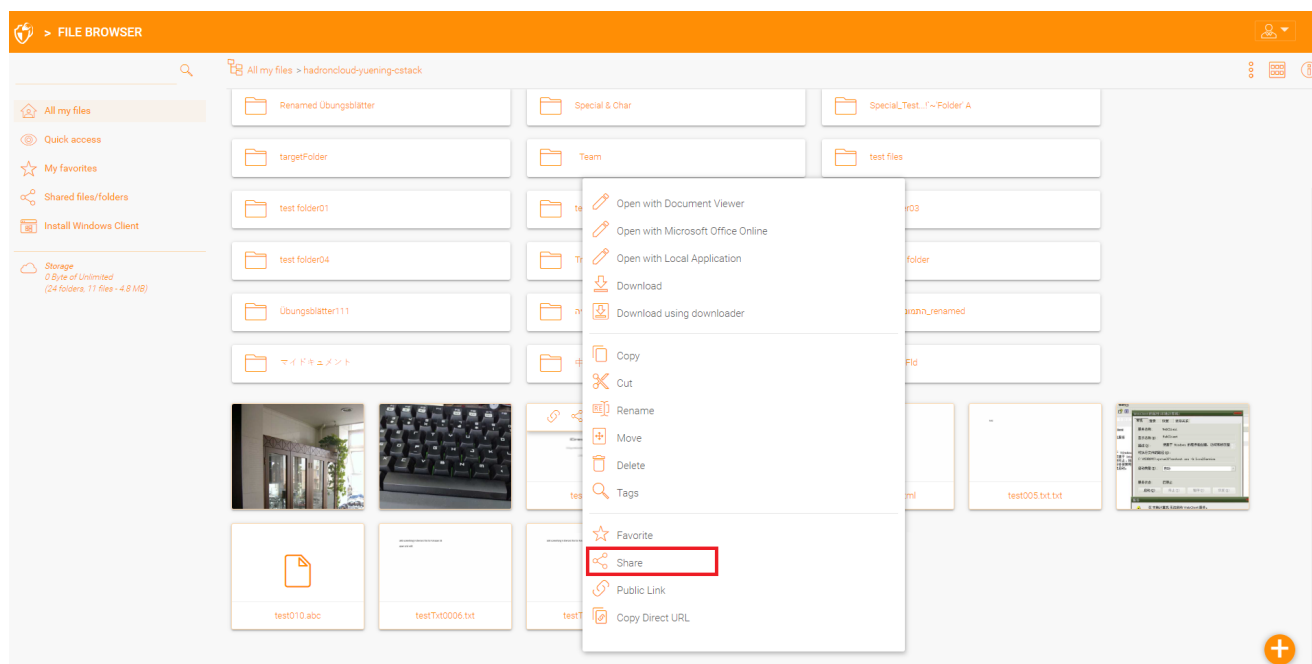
> FILE BROWSER

All my files > hadroncloud-yuening-cstack

All my files
Quick access
My favorites
Shared files/folders
Install Windows Client

Storage
0 Byte of Unlimited
(24 folders, 11 files - 4.8 MB)

Renamed Übungsblätter
Special & Char
Special_Test...!'~'Folder' A
targetFolder
Team
test files
test.folder01
te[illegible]
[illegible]r03
test.folder04
Tr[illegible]
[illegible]folder
Übungsblätter111
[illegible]
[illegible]_renamed
マイドキュメント
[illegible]
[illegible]Fld

Open with Document Viewer
Open with Microsoft Office Online
Open with Local Application
Download
Download using downloader
Copy
Cut
Rename
Move
Delete
Tags
Favorite
Share
Public Link
Copy Direct URL

tes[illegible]
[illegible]ml
test005.txt.txt
test010.abc
testTxt0006.txt
testT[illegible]